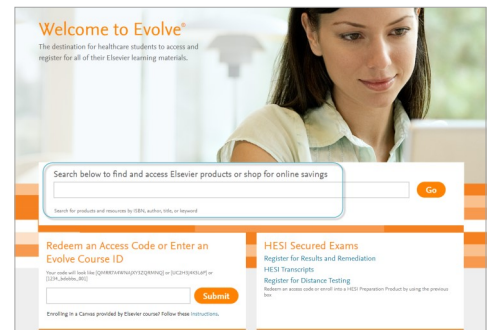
Welcome to Evolve®

The destination for healthcare students to access and register for all of their Elsevier learning materials.

Search below to find and access Elsevier products or shop for online savings

Go

Search for products and resources by ISBN, author, title, or keyword

Redeem an Access Code or Enter an Evolve Course ID

Your code will look like [QMR87HNWN2XY3ZQRMNQ] or [UC2H5J4X5LdF] or [1234_bebebbo_001]

Submit

Enrolling in a Canvas provided by Elsevier course? Follow these Instructions.

HESI Secured Exams

Register for Results and Remediation

HESI Transcripts

Register for Distance Testing

Redeem an access code or enroll into a HESI Preparation Product by using the previous box.